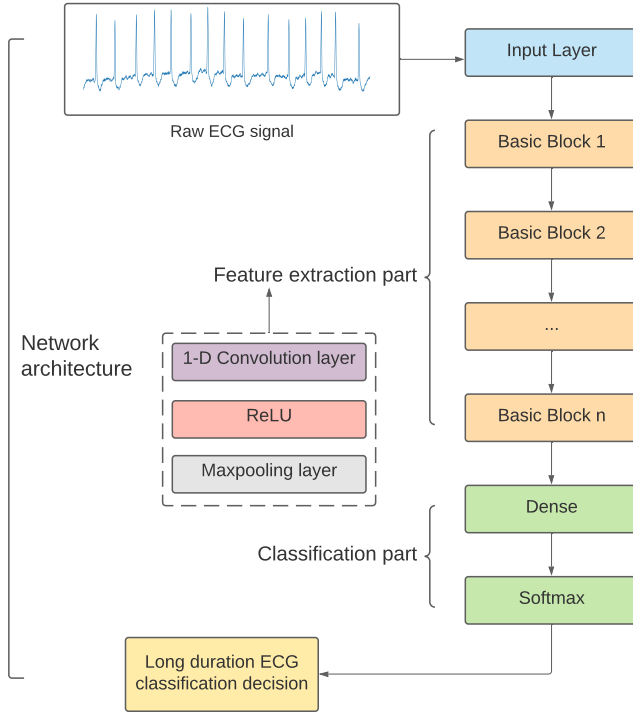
Raw ECG signal

Input Layer

Basic Block 1

Basic Block 2

...

Basic Block n

Dense

Softmax

Network architecture

Feature extraction part

1-D Convolution layer

ReLU

Maxpooling layer

Classification part

Long duration ECG classification decision